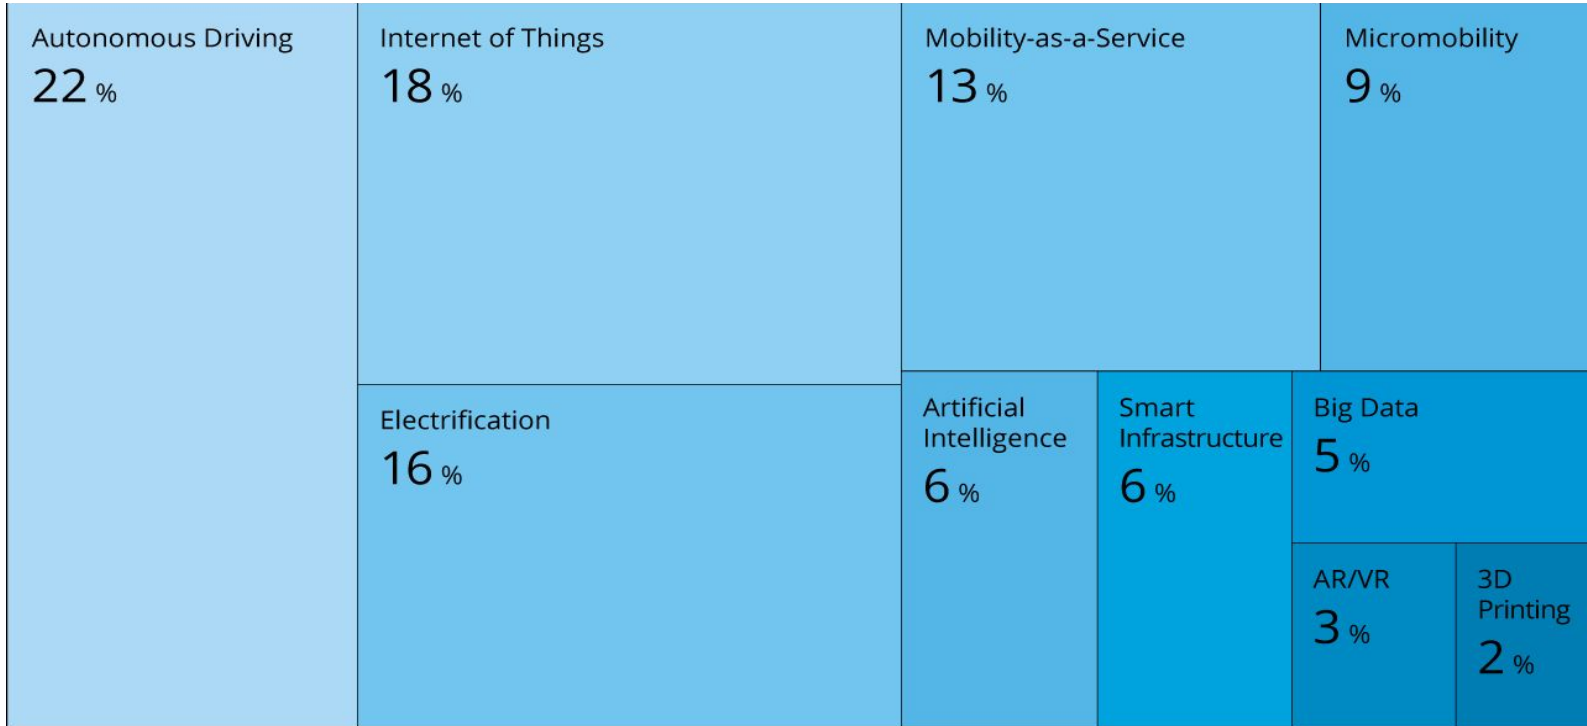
Autonomous Driving
22 %

Internet of Things
18 %

Mobility-as-a-Service
13 %

Micromobility
9 %

Electrification
16 %

Artificial Intelligence
6 %

Smart Infrastructure
6 %

Big Data
5 %

AR/VR
3 %

3D Printing
2 %